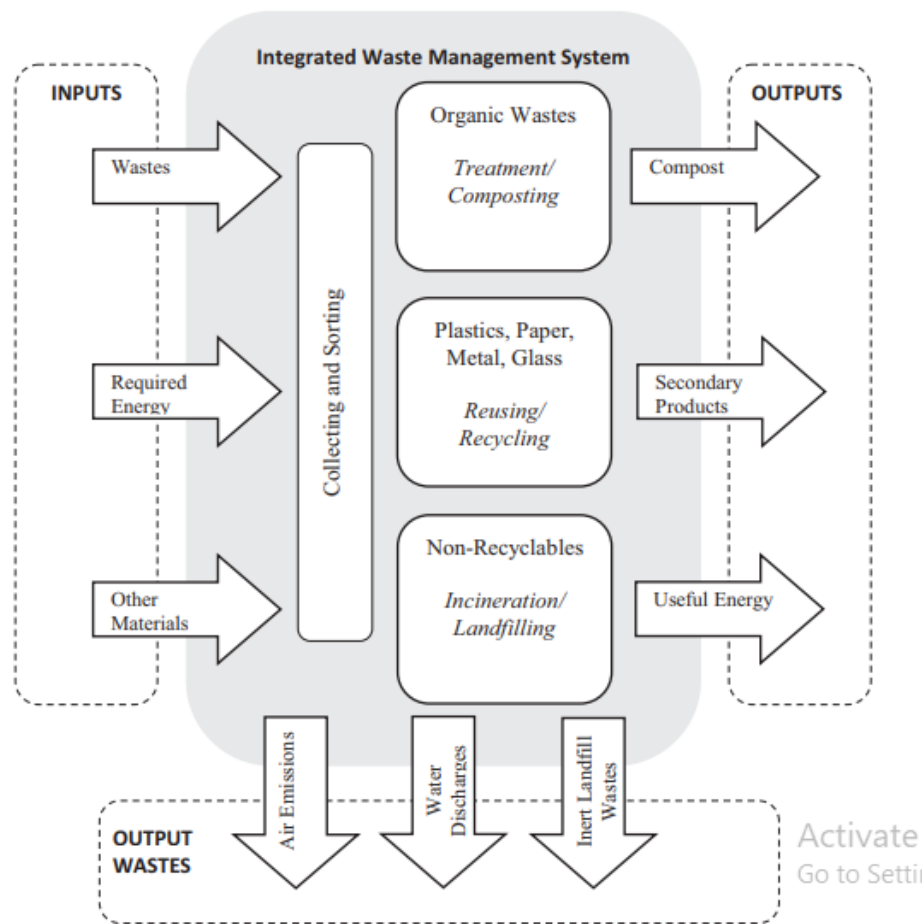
Integrated Waste Management System

INPUTS

Wastes

Required Energy

Other Materials

Collecting and Sorting

Organic Wastes

*Treatment/ Composting*

Plastics, Paper, Metal, Glass

*Reusing/ Recycling*

Non-Recyclables

*Incineration/ Landfilling*

OUTPUTS

Compost

Secondary Products

Useful Energy

Air Emissions

Water Discharges

Inert Landfill Wastes

OUTPUT WASTES

Activate
Go to Setti